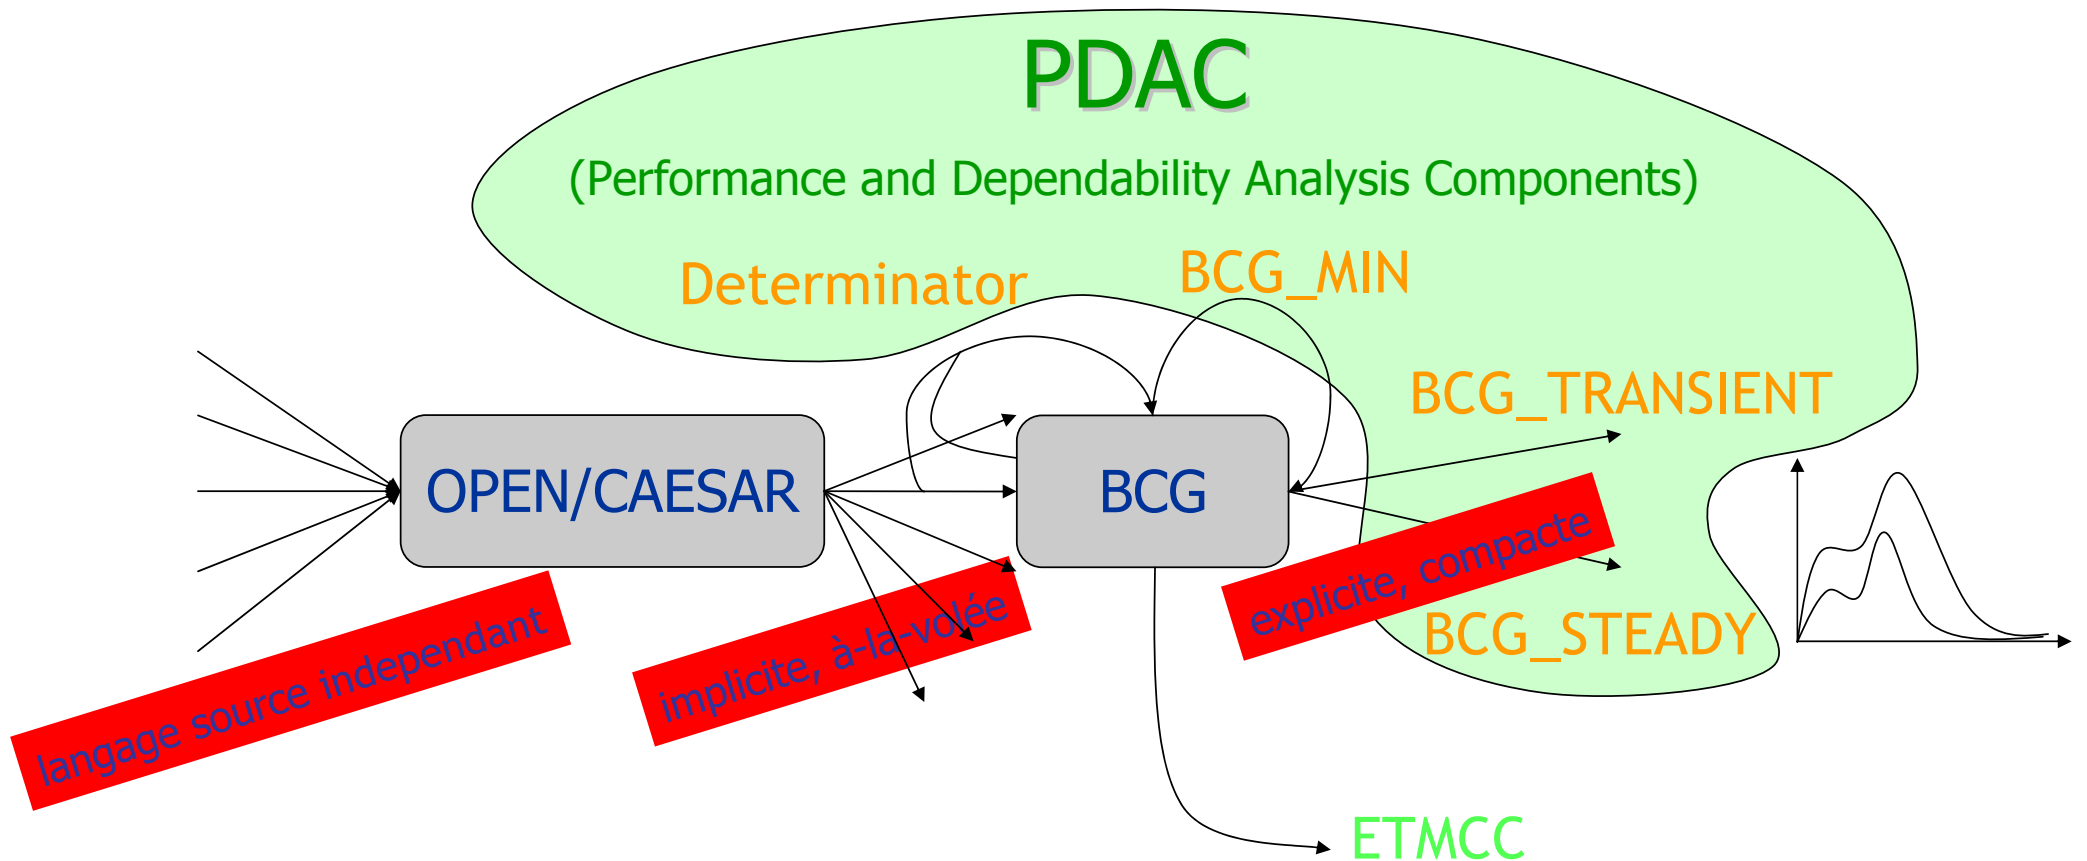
PDAC

(Performance and Dependability Analysis Components)

Determinator

BCG_MIN

BCG_TRANSIENT

OPEN/CAESAR

BCG

explicite, compacte

BCG_STEADY

langage source independant

implicite, à-la-volée

ETMCC